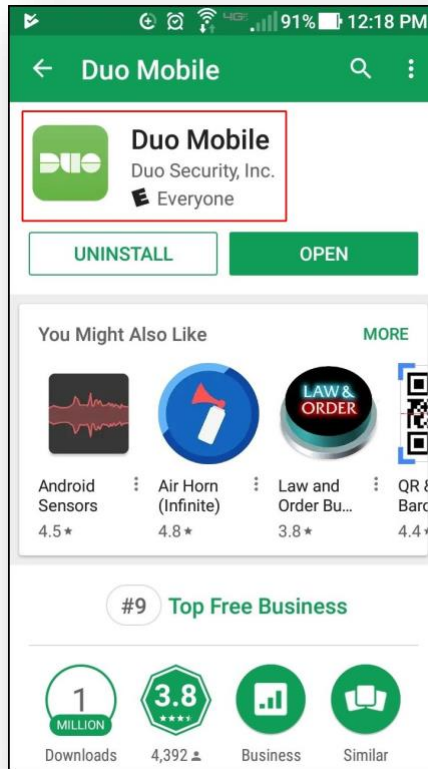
91% 12:18 PM

Duo Mobile

DUO

Duo Mobile
Duo Security, Inc.
E Everyone

UNINSTALL
OPEN

You Might Also Like
MORE

Android Sensors
4.5 ★

Air Horn (Infinite)
4.8 ★

LAW & ORDER

Law and Order Bu...
3.8 ★

QR & Barc
4.4 ★

#9 Top Free Business

1
MILLION
Downloads

3.8
★★★★
4,392

Business

Similar